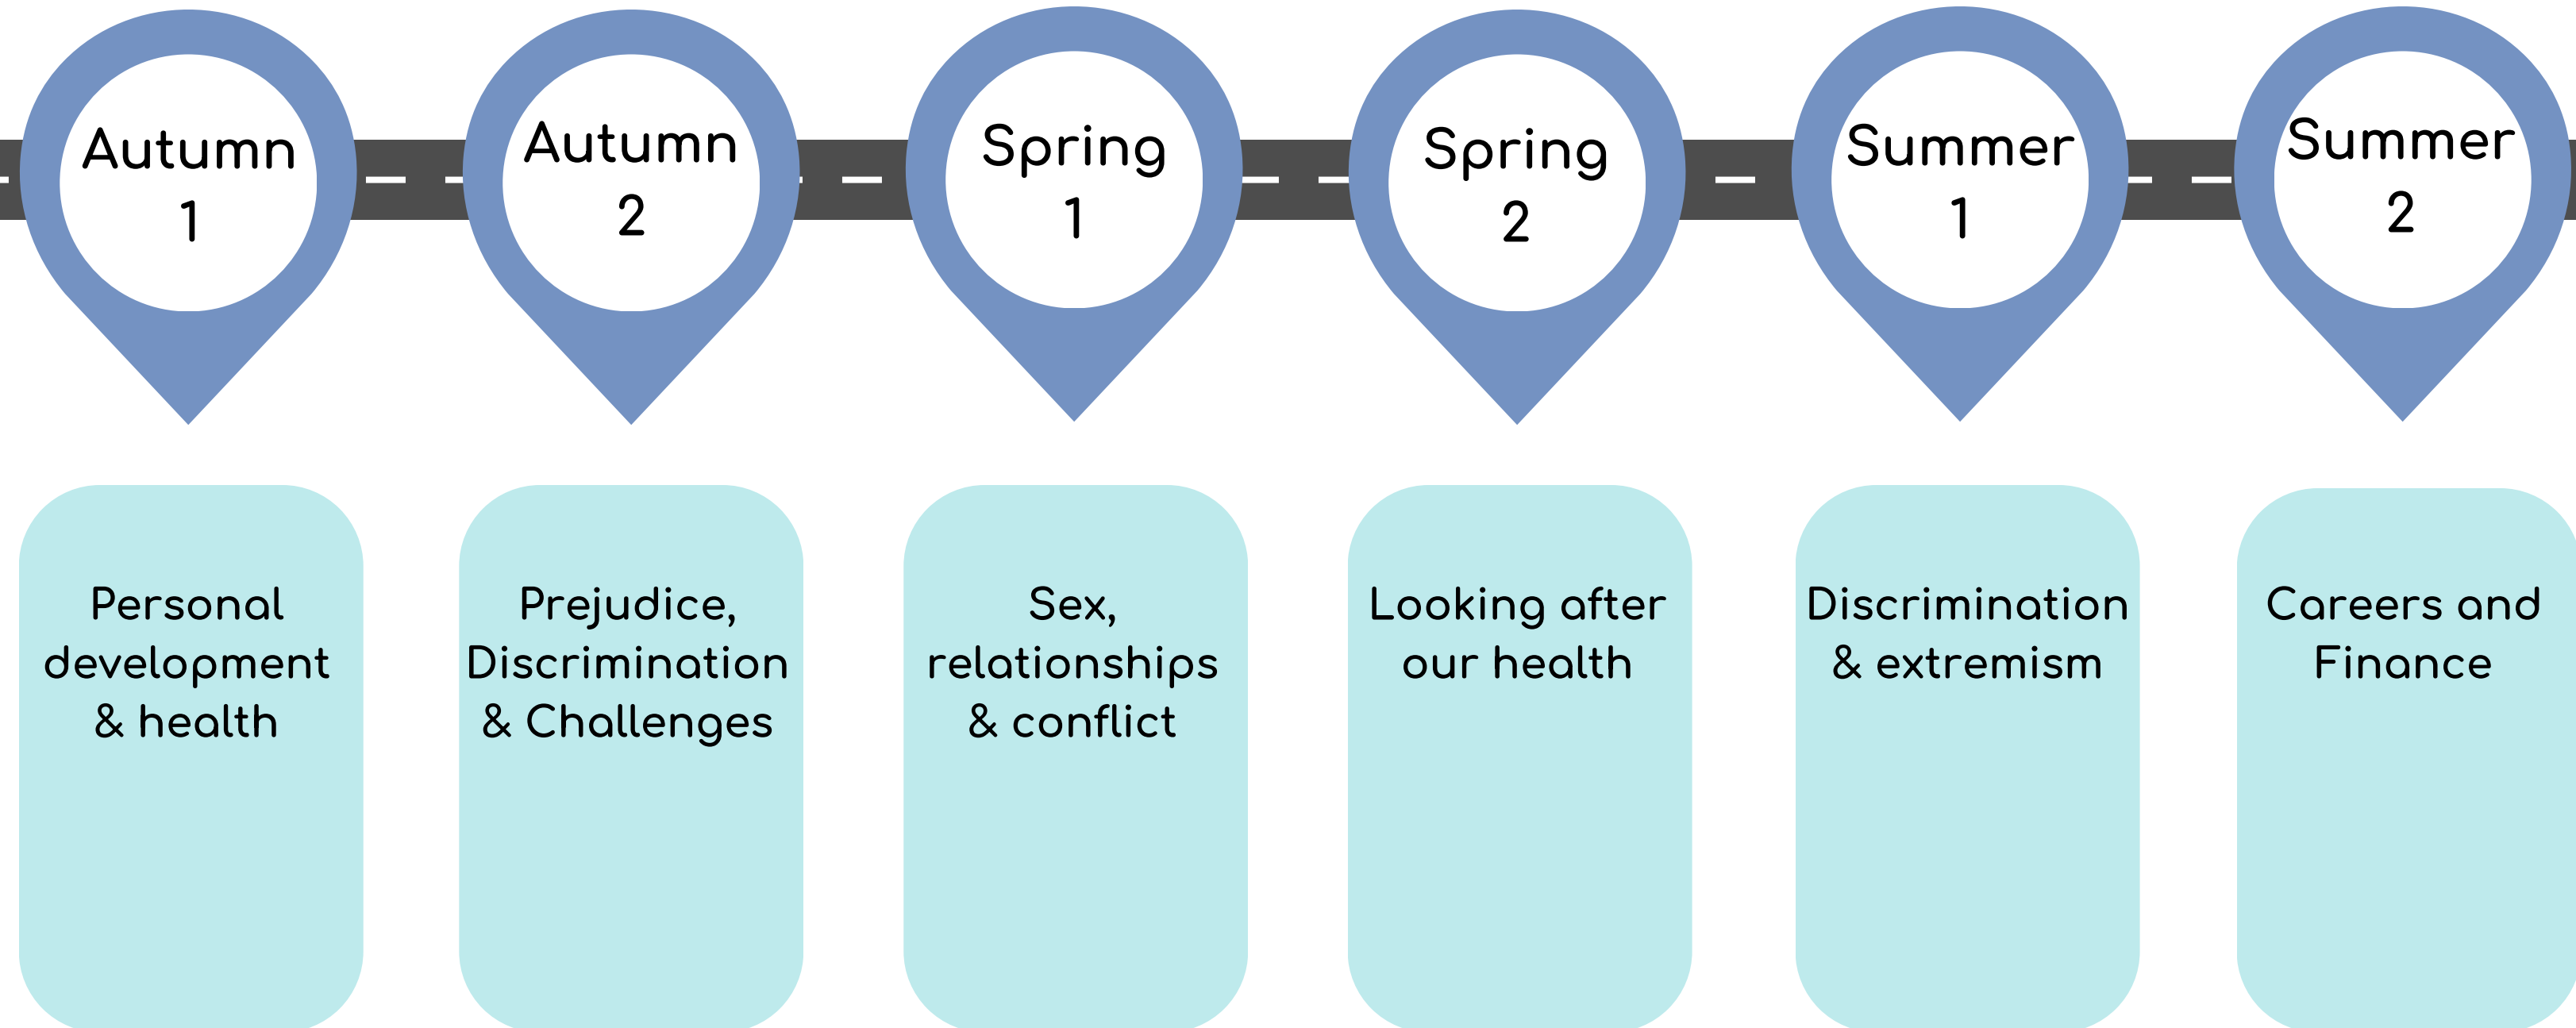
Autumn 1

Autumn 2

Spring 1

Spring 2

Summer 1

Summer 2

Personal development & health

Prejudice, Discrimination & Challenges

Sex, relationships & conflict

Looking after our health

Discrimination & extremism

Careers and Finance